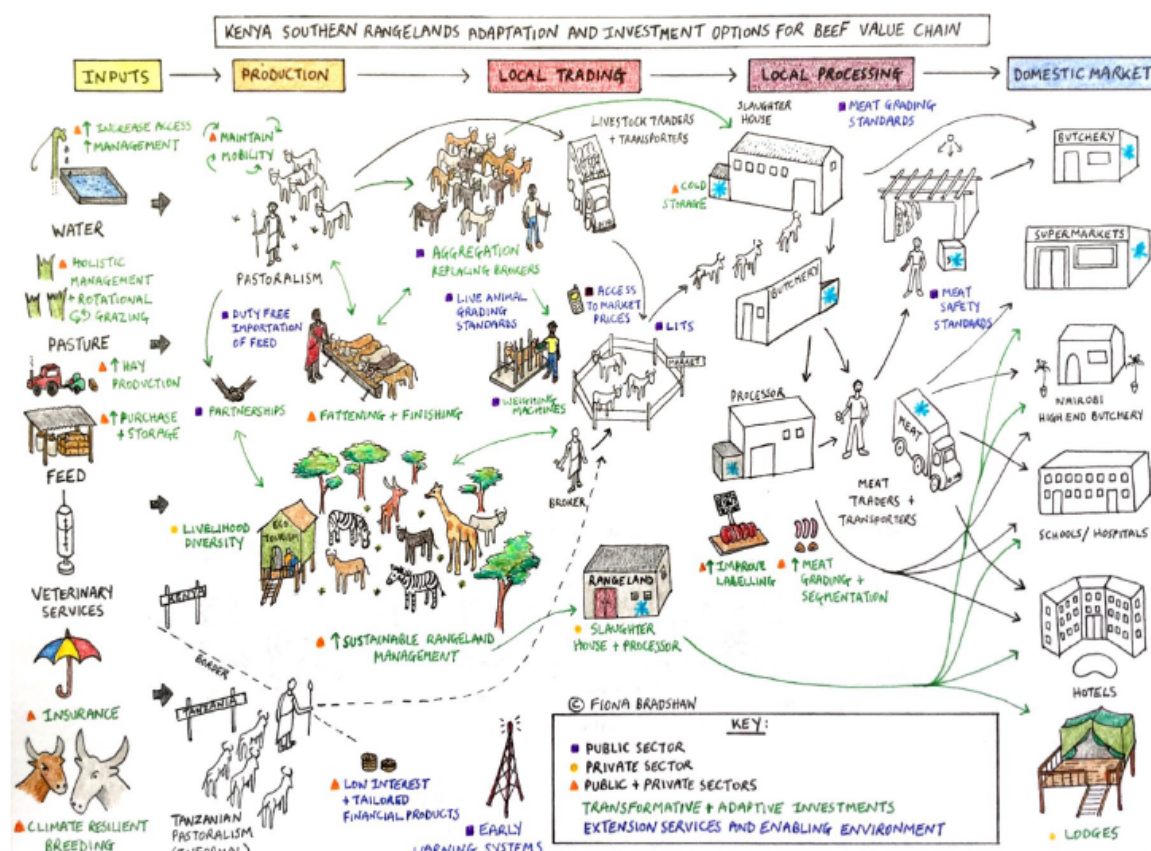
KENYA SOUTHERN RANGELANDS ADAPTATION AND INVESTMENT OPTIONS FOR BEEF VALUE CHAIN

INPUTS

PRODUCTION

LOCAL TRADING

LOCAL PROCESSING

DOMESTIC MARKET

↑ INCREASE ACCESS ↑ MANAGEMENT

WATER

HOLISTIC MANAGEMENT + ROTATIONAL GRAZING

PASTURE

↑ HAY PRODUCTION

↑ PURCHASE + STORAGE

FEED

VETERINARY SERVICES

INSURANCE

CLIMATE RESILIENT BREEDING

MAINTAIN MOBILITY

PASTORALISM

DUTY FREE IMPORTATION OF FEED

PARTNERSHIPS

FATTENING + FINISHING

LIVELIHOOD DIVERSITY

ECO TOURISM

KENYA

BORDER

TANZANIA

TANZANIAN PASTORALISM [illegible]

↑ SUSTAINABLE RANGELAND MANAGEMENT

LOW INTEREST + TAILORED FINANCIAL PRODUCTS

EARLY WARNING SYSTEMS

AGGREGATION REPLACING BROKERS

LIVE ANIMAL GRADING STANDARDS

WEIGHING MACHINES

LIVESTOCK TRADERS + TRANSPORTERS

ACCESS TO MARKET PRICES

LITS

MARKET

BROKER

COLD STORAGE

SLAUGHTER HOUSE

MEAT GRADING STANDARDS

BUTCHERY

MEAT SAFETY STANDARDS

PROCESSOR

MEAT TRADERS + TRANSPORTERS

MEAT

↑ IMPROVE LABELLING

↑ MEAT GRADING + SEGMENTATION

RANGELAND

SLAUGHTER HOUSE + PROCESSOR

BUTCHERY

SUPERMARKETS

NAIROBI HIGH END BUTCHERY

SCHOOLS/ HOSPITALS

HOTELS

LODGES

© FIONA BRADSHAW

KEY:

PUBLIC SECTOR

PRIVATE SECTOR

PUBLIC + PRIVATE SECTORS

TRANSFORMATIVE + ADAPTIVE INVESTMENTS

EXTENSION SERVICES AND ENABLING ENVIRONMENT